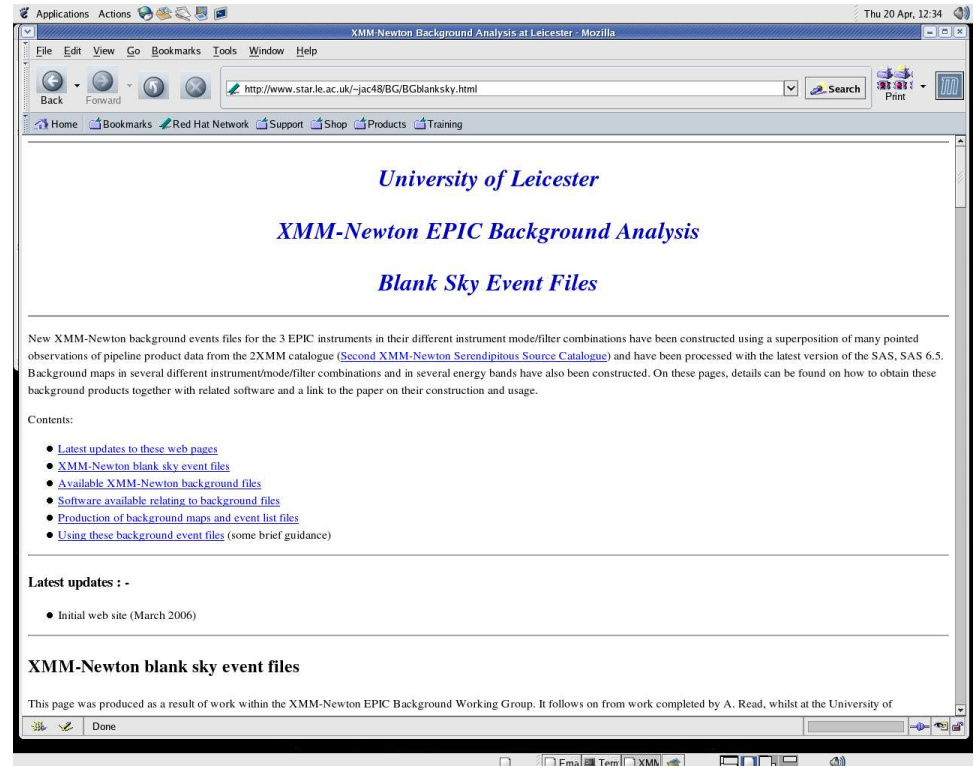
Applications Actions

Thu 20 Apr, 12:34

XMM-Newton Background Analysis at Leicester - Mozilla

File Edit View Go Bookmarks Tools Window Help

Back Forward

http://www.star.le.ac.uk/~jac48/BG/BGblanksky.html

Search

Print

Home Bookmarks Red Hat Network Support Shop Products Training

University of Leicester

XMM-Newton EPIC Background Analysis

Blank Sky Event Files

New XMM-Newton background events files for the 3 EPIC instruments in their different instrument mode/filter combinations have been constructed using a superposition of many pointed observations of pipeline product data from the 2XMM catalogue (Second XMM-Newton Serendipitous Source Catalogue) and have been processed with the latest version of the SAS, SAS 6.5. Background maps in several different instrument/mode/filter combinations and in several energy bands have also been constructed. On these pages, details can be found on how to obtain these background products together with related software and a link to the paper on their construction and usage.

Contents:

- Latest updates to these web pages
- XMM-Newton blank sky event files
- Available XMM-Newton background files
- Software available relating to background files
- Production of background maps and event list files
- Using these background event files (some brief guidance)

Latest updates : -

- Initial web site (March 2006)

XMM-Newton blank sky event files

This page was produced as a result of work within the XMM-Newton EPIC Background Working Group. It follows on from work completed by A. Read, whilst at the University of

Done

Ema Term XMM